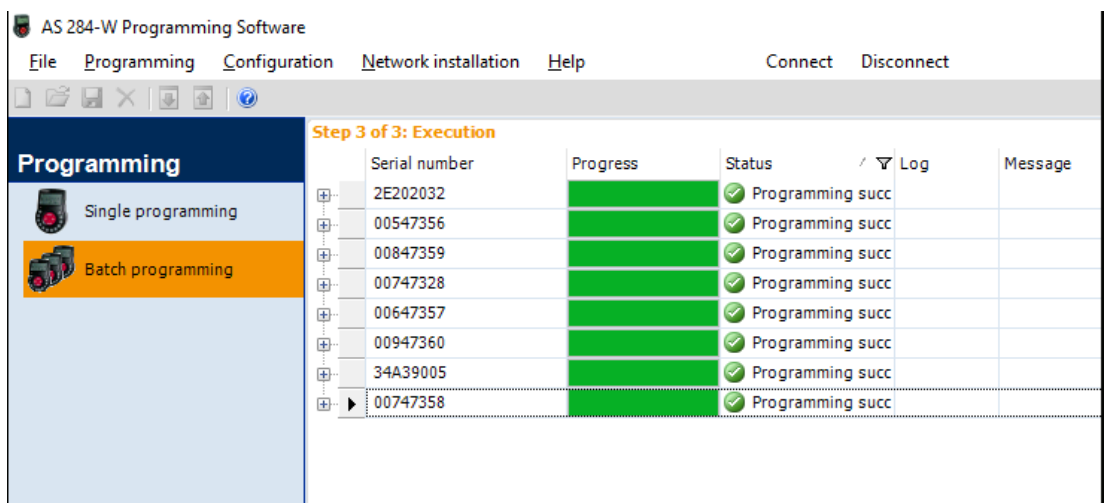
AS 284-W Programming Software

File Programming Configuration Network installation Help Connect Disconnect

Programming

Single programming

Batch programming

Step 3 of 3: Execution

| Serial number | Progress | Status | Log | Message |
|---|---|---|---|---|
| 2E202032 | | Programming succ | | |
| 00547356 | | Programming succ | | |
| 00847359 | | Programming succ | | |
| 00747328 | | Programming succ | | |
| 00647357 | | Programming succ | | |
| 00947360 | | Programming succ | | |
| 34A39005 | | Programming succ | | |
| 00747358 | | Programming succ | | |